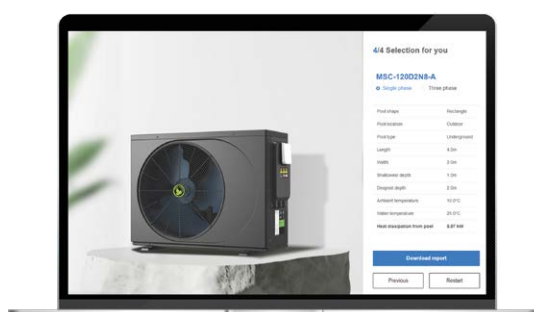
4/4 Selection for you

MSC-120D2N8-A

Single phase Three phase

| | |
|---|---|
| Pool shape | Rectangle |
| Pool location | Outdoor |
| Pool type | Underground |
| Length | 4.0m |
| Width | 2.0m |
| Shallowest depth | 1.0m |
| Deepest depth | 2.0m |
| Ambient temperature | 10.0°C |
| Water temperature | 25.0°C |
| Heat dissipation from pool | 8.07 kW |

Download report

Previous Restart